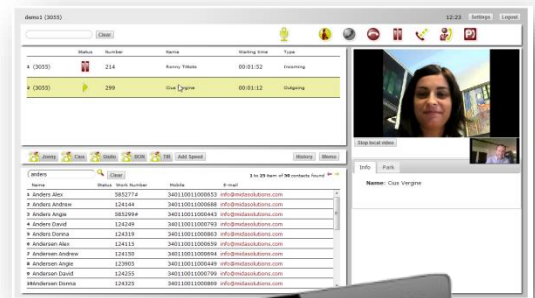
demo1 (3055)

12:23 Settings Logout

Clear

| | Status | Number | Name | Waiting time | Type |
|---|---|---|---|---|---|
| 1 (3055) | | 214 | Ronny Tittelo | 00:01:52 | Incoming |
| 4 (3055) | | 299 | Cise Vergine | 00:01:12 | Outgoing |

Jenny Ciro Giallo SOR Tilt Add Speed History Memo

anders Clear 1 to 25 item of 96 contacts found

| | Name | Status | Work Number | Mobile | E-mail |
|---|---|---|---|---|---|
| 1 | Anders Alex | | 585277# | 340110011000853 | info@midasolutions.com |
| 2 | Anders Andrew | | 124144 | 340110011000888 | info@midasolutions.com |
| 3 | Anders Angie | | 58529## | 340110011000443 | info@midasolutions.com |
| 4 | Anders David | | 124249 | 340110011000793 | info@midasolutions.com |
| 5 | Anders Donna | | 124319 | 340110011000863 | info@midasolutions.com |
| 6 | Andersen Alex | | 124113 | 340110011000859 | info@midasolutions.com |
| 7 | Andersen Andrew | | 124150 | 340110011000894 | info@midasolutions.com |
| 8 | Andersen Angie | | 123905 | 340110011000449 | info@midasolutions.com |
| 9 | Andersen David | | 124255 | 340110011000799 | info@midasolutions.com |
| 10 | Andersen Donna | | 124325 | 340110011000869 | info@midasolutions.com |

Stop local video

Info Park

Name: Cise Vergine